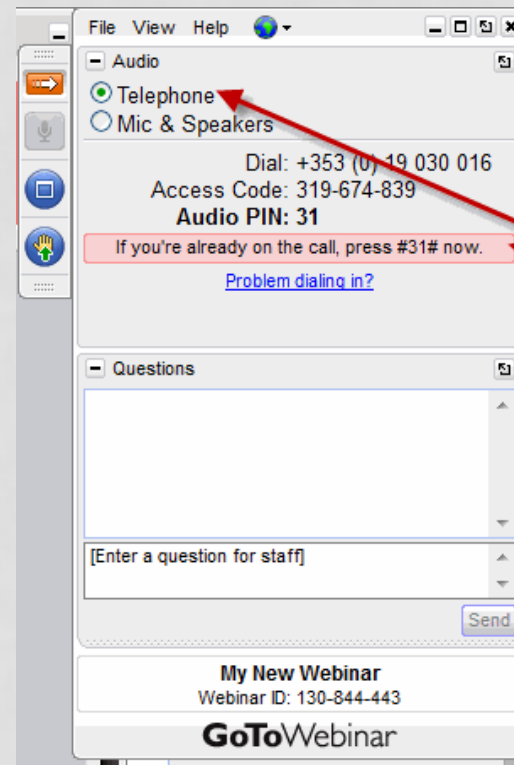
File View Help

Audio

Telephone

Mic & Speakers

Dial: +353 (0) 19 030 016

Access Code: 319-674-839

Audio PIN: 31

If you're already on the call, press #31# now.

Problem dialing in?

Questions

[Enter a question for staff]

Send

My New Webinar

Webinar ID: 130-844-443

GoToWebinar